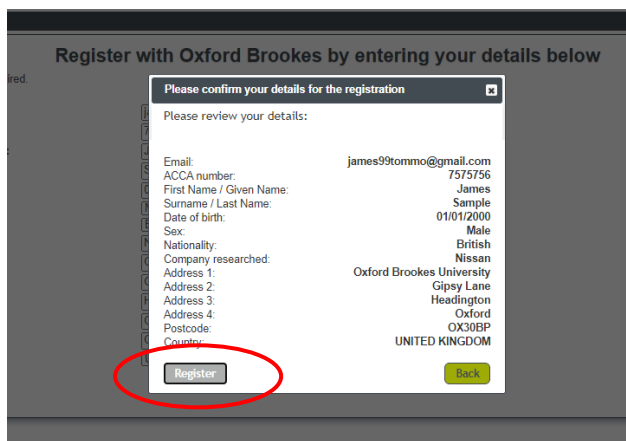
Register with Oxford Brookes by entering your details below

ired.

Please confirm your details for the registration

Please review your details:

| | |
|---|---|
| Email: | james99tommo@gmail.com |
| ACCA number: | 7575756 |
| First Name / Given Name: | James |
| Surname / Last Name: | Sample |
| Date of birth: | 01/01/2000 |
| Sex: | Male |
| Nationality: | British |
| Company researched: | Nissan |
| Address 1: | Oxford Brookes University |
| Address 2: | Gipsy Lane |
| Address 3: | Headington |
| Address 4: | Oxford |
| Postcode: | OX30BP |
| Country: | UNITED KINGDOM |

Register

Back